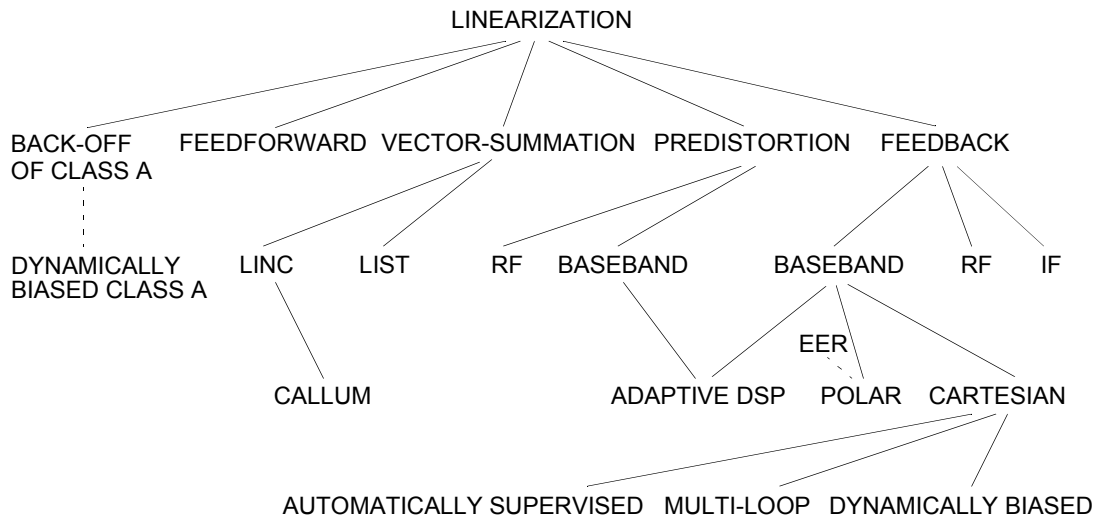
LINEARIZATION

BACK-OFF OF CLASS A

FEEDFORWARD

VECTOR-SUMMATION

PREDISTORTION

FEEDBACK

DYNAMICALLY BIASED CLASS A

LINC

LIST

RF

BASEBAND

BASEBAND

RF

IF

CALLUM

EER

ADAPTIVE DSP

POLAR

CARTESIAN

AUTOMATICALLY SUPERVISED

MULTI-LOOP

DYNAMICALLY BIASED